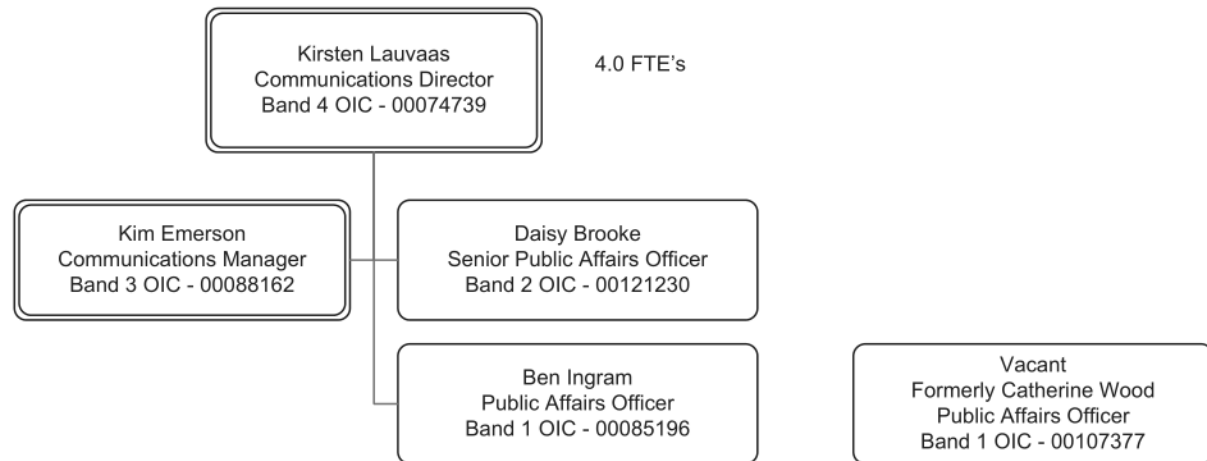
Kirsten Lauvaas
Communications Director
Band 4 OIC - 00074739

4.0 FTE's

Kim Emerson
Communications Manager
Band 3 OIC - 00088162

Daisy Brooke
Senior Public Affairs Officer
Band 2 OIC - 00121230

Ben Ingram
Public Affairs Officer
Band 1 OIC - 00085196

Vacant
Formerly Catherine Wood
Public Affairs Officer
Band 1 OIC - 00107377